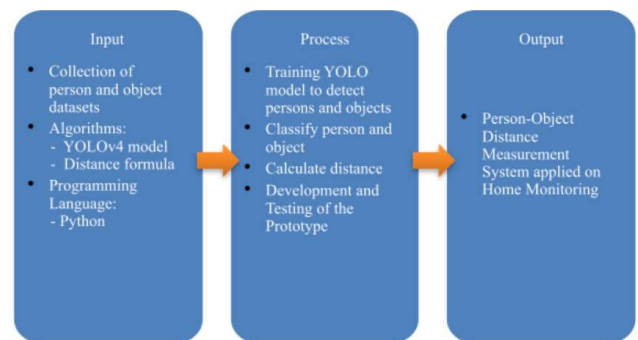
Input

- Collection of person and object datasets
- Algorithms:
  - YOLOv4 model
  - Distance formula
- Programming Language:
  - Python

Process

- Training YOLO model to detect persons and objects
- Classify person and object
- Calculate distance
- Development and Testing of the Prototype

Output

- Person-Object Distance Measurement System applied on Home Monitoring